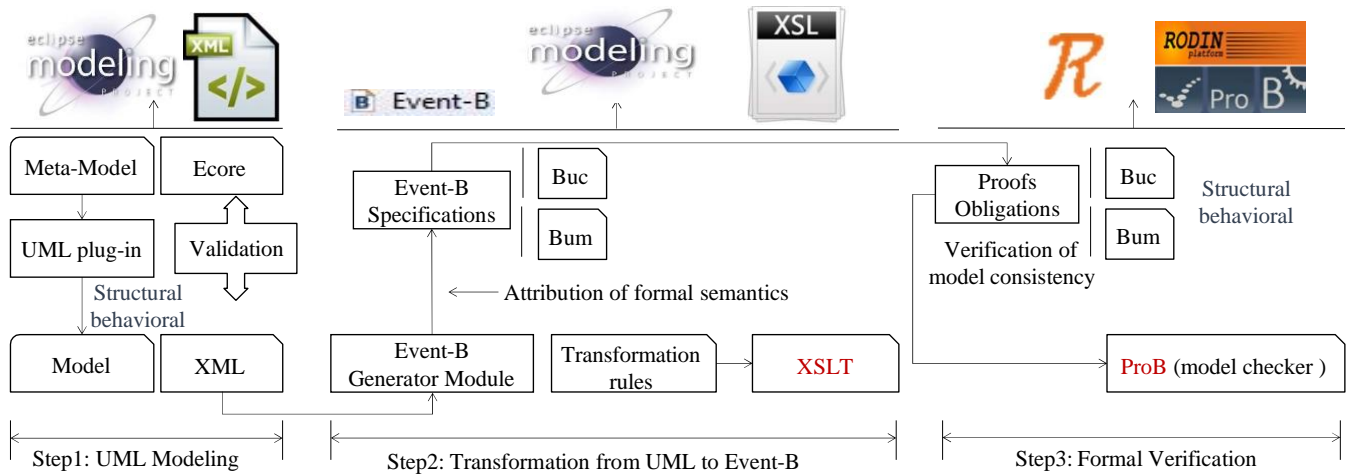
eclipse modeling PROJECT

XML

</>

Event-B

eclipse modeling PROJECT

XSL

RODIN platform

Pro B

Meta-Model

Ecore

UML plug-in

Validation

Structural behavioral

Model

XML

Event-B Specifications

Buc

Bum

Attribution of formal semantics

Event-B Generator Module

Transformation rules

XSLT

Proofs Obligations

Buc

Bum

Structural behavioral

Verification of model consistency

ProB (model checker )

Step1: UML Modeling

Step2: Transformation from UML to Event-B

Step3: Formal Verification